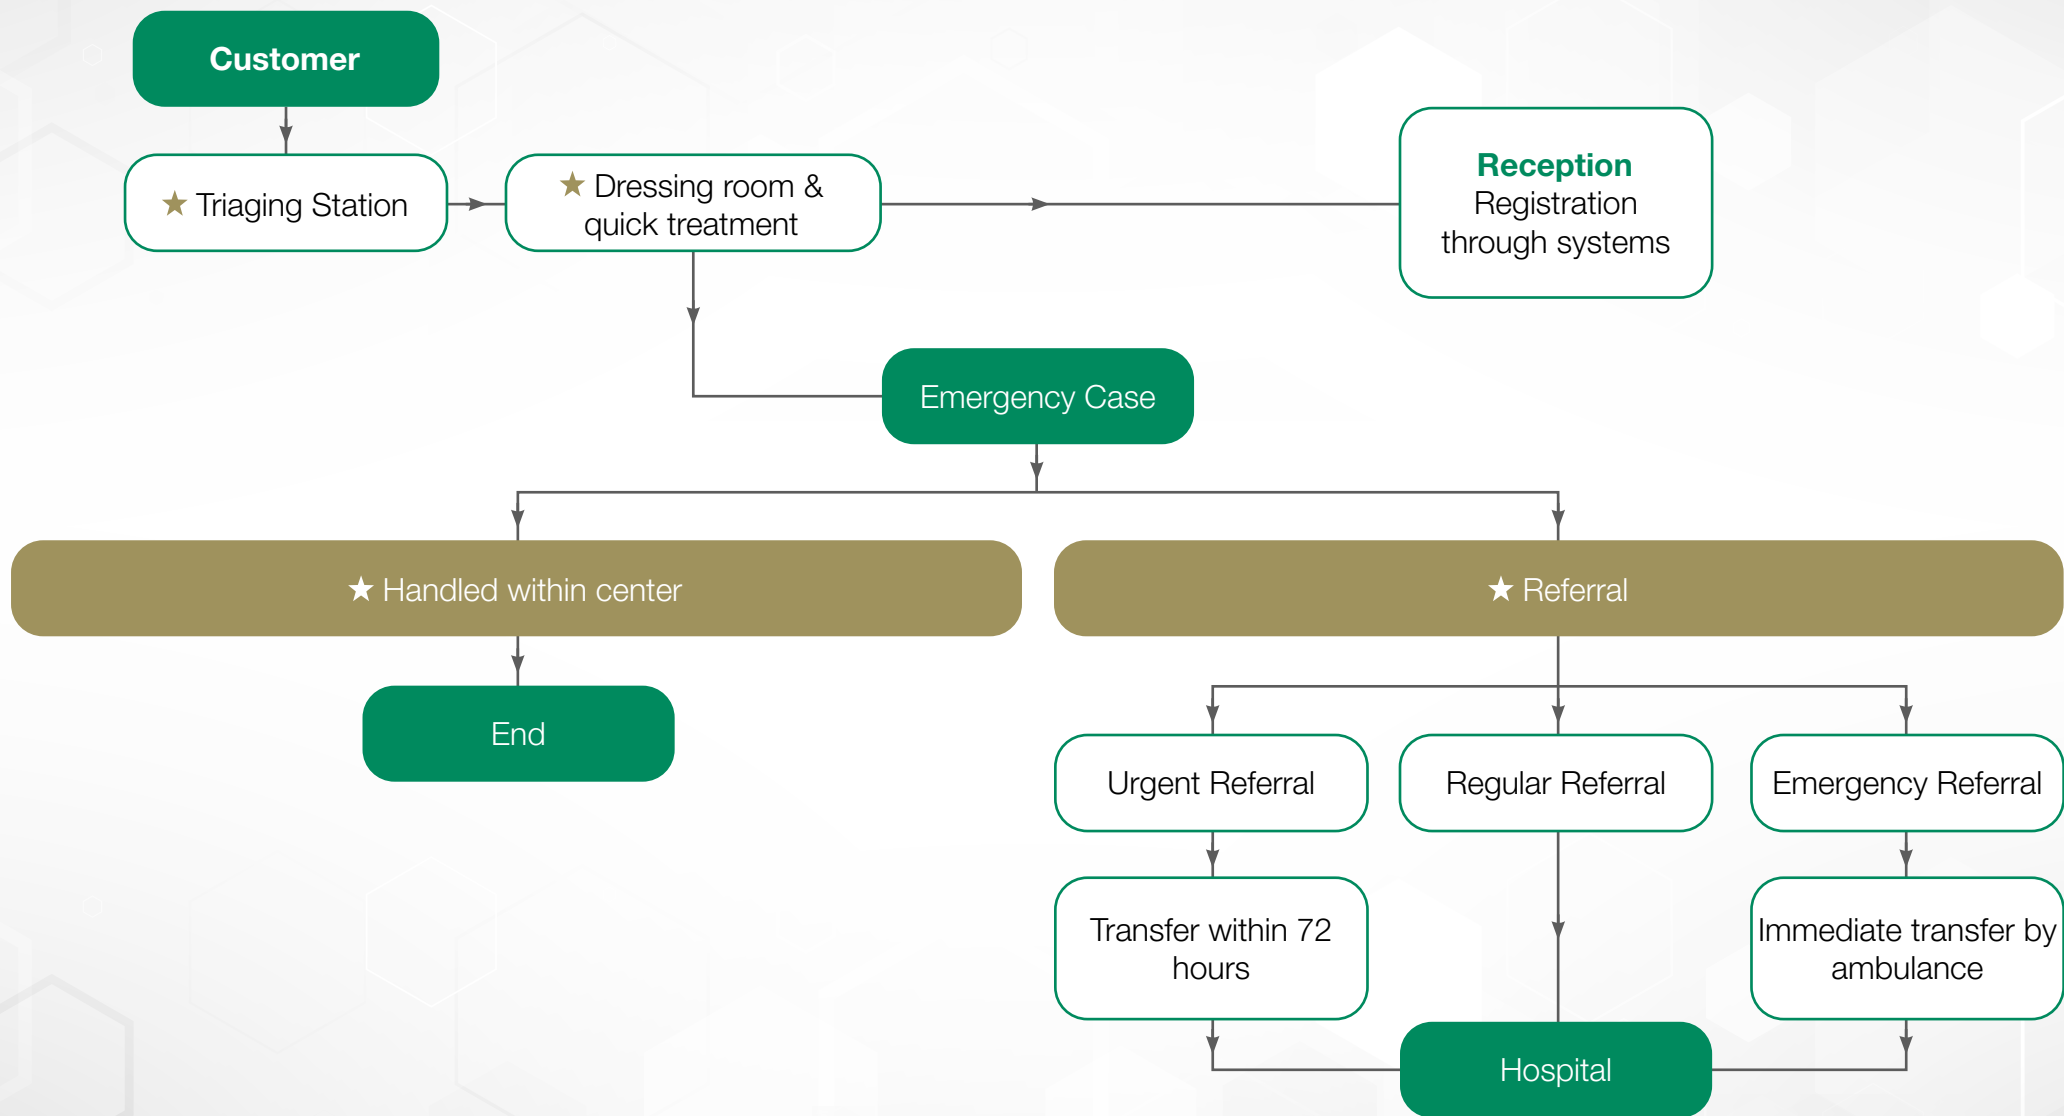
Customer

★ Triaging Station

★ Dressing room & quick treatment

Reception
Registration through systems

Emergency Case

★ Handled within center

★ Referral

End

Urgent Referral

Regular Referral

Emergency Referral

Transfer within 72 hours

Immediate transfer by ambulance

Hospital